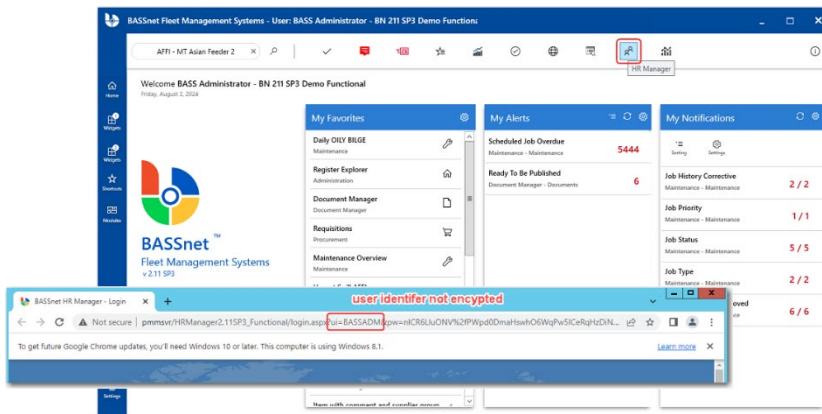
BASSnet Fleet Management Systems - User: BASS Administrator - BN 211 SP3 Demo Functiona

AFFI - MT Asian Feeder 2

HR Manager

Home

Widgets

Widgets

Shortcuts

Modules

Settings

Welcome BASS Administrator - BN 211 SP3 Demo Functional
Friday, August 2, 2024

BASSnet™
Fleet Management Systems
v 2.11 SP3

My Favorites

Daily OILY BILGE
Maintenance

Register Explorer
Administration

Document Manager
Document Manager

Requisitions
Procurement

Maintenance Overview
Maintenance

Item with comment and supplier groups

My Alerts

Scheduled Job Overdue
Maintenance - Maintenance
5444

Ready To Be Published
Document Manager - Documents
6

My Notifications

Setting Settings

Job History Corrective
Maintenance - Maintenance
2 / 2

Job Priority
Maintenance - Maintenance
1 / 1

Job Status
Maintenance - Maintenance
5 / 5

Job Type
Maintenance - Maintenance
2 / 2

oved
6 / 6

BASSnet HR Manager - Login

user identifer not encypted

Not secure | pmmsvr/HRManager2.11SP3_Functional/login.aspx?ui=BASSADM&pw=nICR6LluONV%2fPWpd0DmaHswhO6WqPw5ICeRqHzDiN...

To get future Google Chrome updates, you'll need Windows 10 or later. This computer is using Windows 8.1.

Learn more